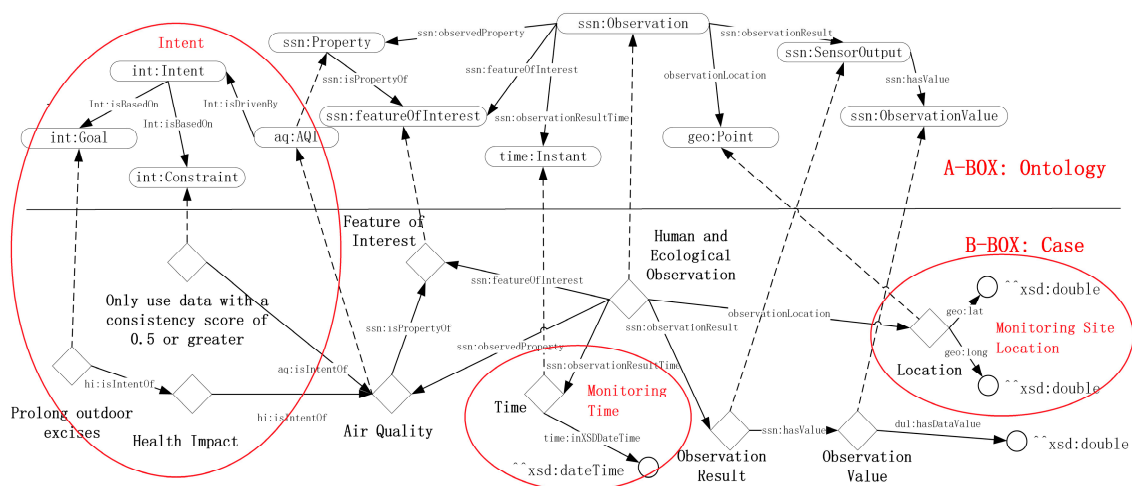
Intent

int:Intent

Int:isBasedOn

Int:isBasedOn

Int:isDrivenBy

int:Goal

int:Constraint

aq:AQI

ssn:Property

ssn:observedProperty

ssn:isPropertyOf

ssn:featureOfInterest

ssn:Observation

ssn:featureOfInterest

ssn:observationResultTime

time:Instant

observationLocation

geo:Point

ssn:observationResult

ssn:SensorOutput

ssn:hasValue

ssn:ObservationValue

A-BOX: Ontology

Feature of Interest

Human and Ecological Observation

B-BOX: Case

Only use data with a consistency score of 0.5 or greater

ssn:featureOfInterest

observationLocation

^^xsd:double

geo:lat

Monitoring Site Location

geo:long

Location

^^xsd:double

ssn:isPropertyOf

ssn:observationResult

ssn:observedProperty

aq:isIntentOf

ssn:observationResultTime

hi:isIntentOf

Prolong outdoor excises

Health Impact

hi:isIntentOf

Air Quality

Time

Monitoring Time

time:inXSDDateTime

^^xsd:dateTime

ssn:hasValue

dul:hasDataValue

^^xsd:double

Observation Result

Observation Value